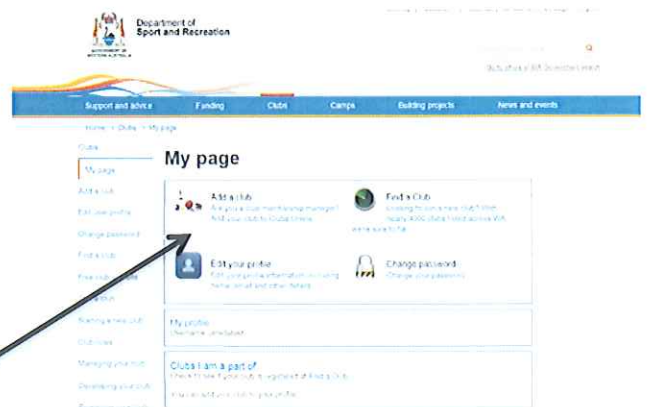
Department of Sport and Recreation

GOVERNMENT OF WESTERN AUSTRALIA

Support and advice
Funding
Clubs
Camps
Building projects
News and events

Home > Clubs > My page

Clubs
My page
Add a club
Edit your profile
Change password
Find a club
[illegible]
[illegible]
Starting a new club
Club roles
Managing your club
Developing your club
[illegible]

My page

Add a club
Are you a club membership manager? Add your club to Clubs Online

Find a Club
Looking to join a new club? With nearly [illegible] clubs listed across WA we're sure to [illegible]

Edit your profile
Edit your personal information including name, email and other details

Change password
Change your password

My profile
Username: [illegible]

Clubs I am a part of
Check to see if your club is registered in Find a Club
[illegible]